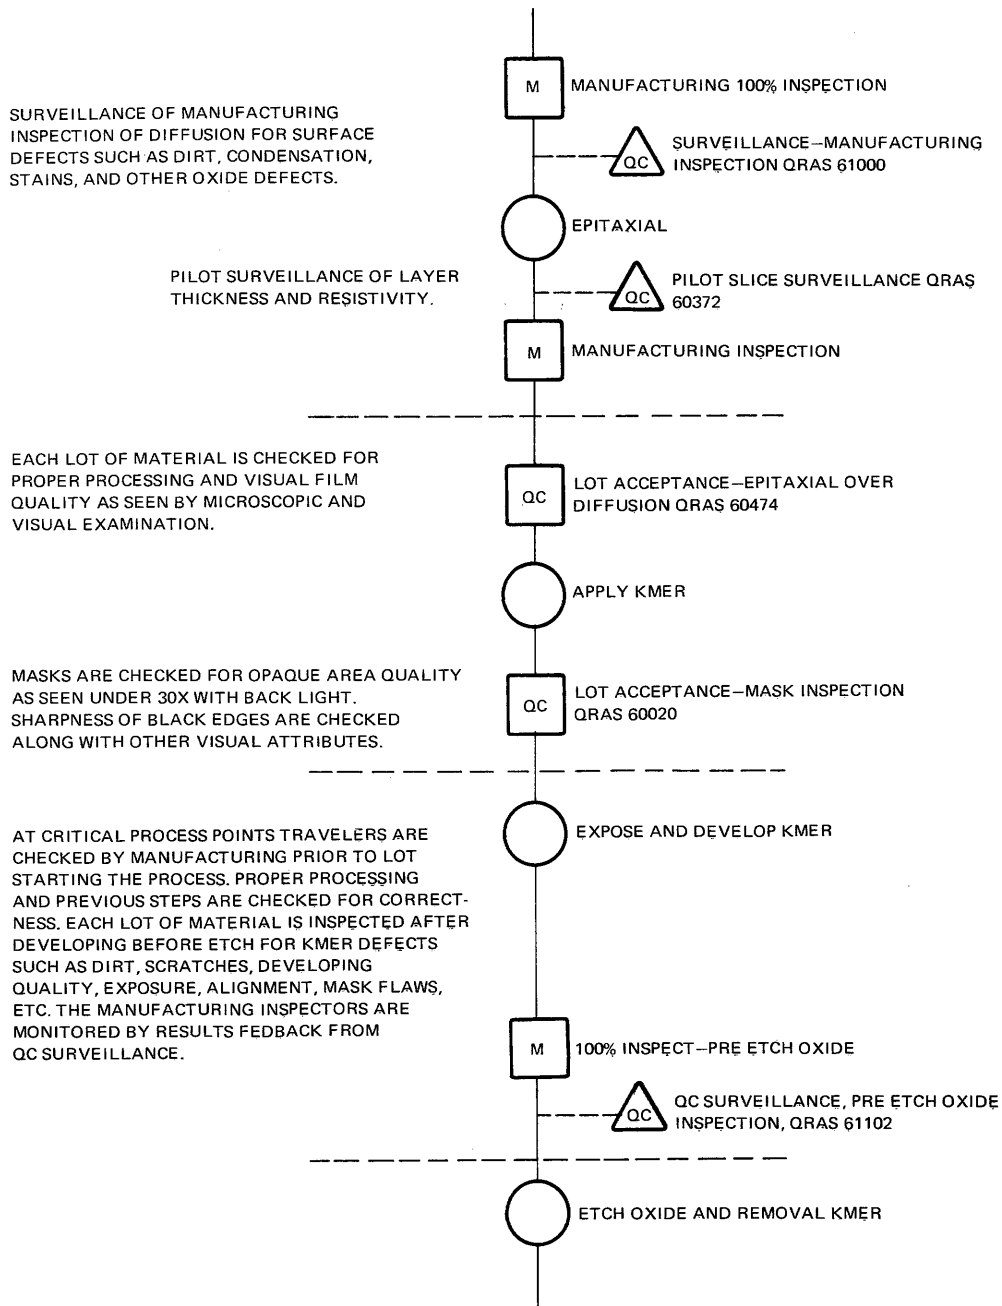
SURVEILLANCE OF MANUFACTURING INSPECTION OF DIFFUSION FOR SURFACE DEFECTS SUCH AS DIRT, CONDENSATION, STAINS, AND OTHER OXIDE DEFECTS.

M

MANUFACTURING 100% INSPECTION

QC

SURVEILLANCE–MANUFACTURING INSPECTION QRAS 61000

EPITAXIAL

PILOT SURVEILLANCE OF LAYER THICKNESS AND RESISTIVITY.

QC

PILOT SLICE SURVEILLANCE QRAS 60372

M

MANUFACTURING INSPECTION

EACH LOT OF MATERIAL IS CHECKED FOR PROPER PROCESSING AND VISUAL FILM QUALITY AS SEEN BY MICROSCOPIC AND VISUAL EXAMINATION.

QC

LOT ACCEPTANCE–EPITAXIAL OVER DIFFUSION QRAS 60474

APPLY KMER

MASKS ARE CHECKED FOR OPAQUE AREA QUALITY AS SEEN UNDER 30X WITH BACK LIGHT. SHARPNESS OF BLACK EDGES ARE CHECKED ALONG WITH OTHER VISUAL ATTRIBUTES.

QC

LOT ACCEPTANCE–MASK INSPECTION QRAS 60020

AT CRITICAL PROCESS POINTS TRAVELERS ARE CHECKED BY MANUFACTURING PRIOR TO LOT STARTING THE PROCESS. PROPER PROCESSING AND PREVIOUS STEPS ARE CHECKED FOR CORRECTNESS. EACH LOT OF MATERIAL IS INSPECTED AFTER DEVELOPING BEFORE ETCH FOR KMER DEFECTS SUCH AS DIRT, SCRATCHES, DEVELOPING QUALITY, EXPOSURE, ALIGNMENT, MASK FLAWS, ETC. THE MANUFACTURING INSPECTORS ARE MONITORED BY RESULTS FEDBACK FROM QC SURVEILLANCE.

EXPOSE AND DEVELOP KMER

M

100% INSPECT–PRE ETCH OXIDE

QC

QC SURVEILLANCE, PRE ETCH OXIDE INSPECTION, QRAS 61102

ETCH OXIDE AND REMOVAL KMER